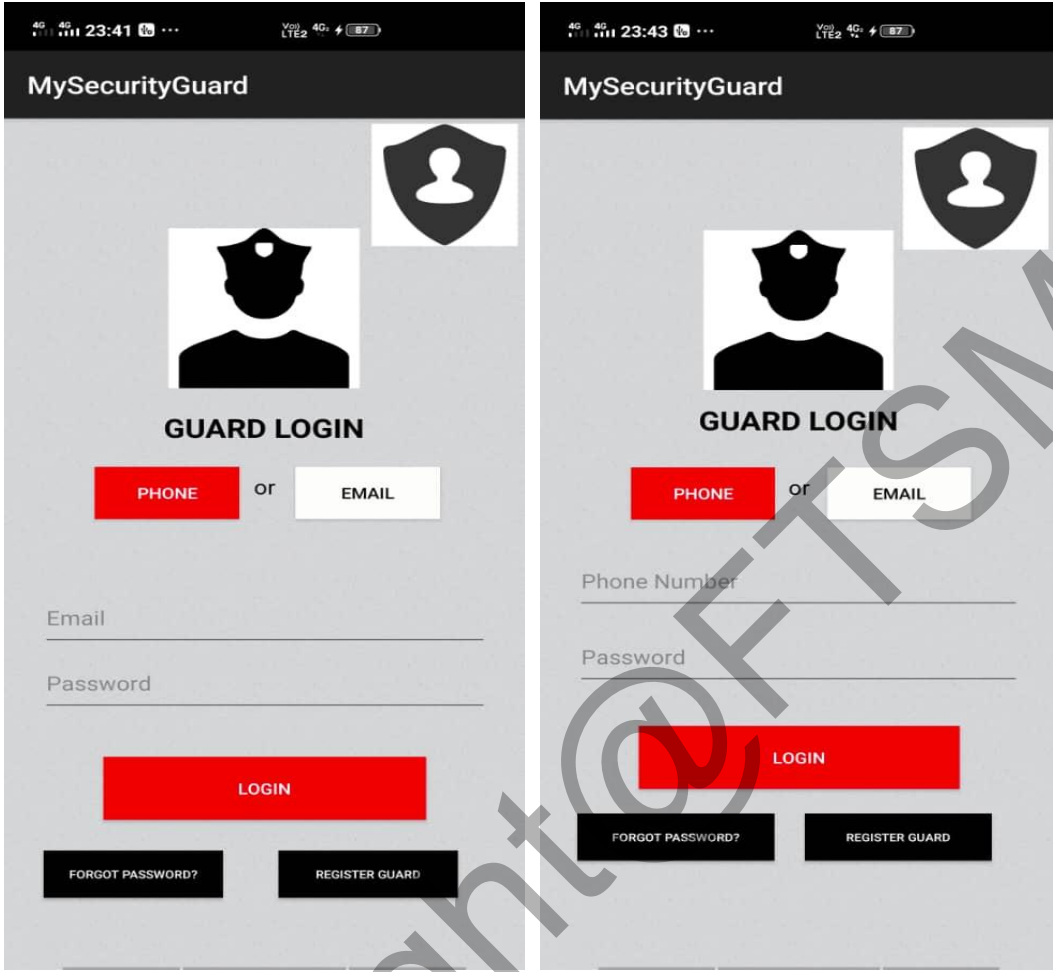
4G 4G 23:41 ··· Vo LTE2 4G 87

MySecurityGuard

GUARD LOGIN

PHONE or EMAIL

Email

Password

LOGIN

FORGOT PASSWORD?

REGISTER GUARD

4G 4G 23:43 ··· Vo LTE2 4G 87

MySecurityGuard

GUARD LOGIN

PHONE or EMAIL

Phone Number

Password

LOGIN

FORGOT PASSWORD?

REGISTER GUARD

Copyright@FTSM